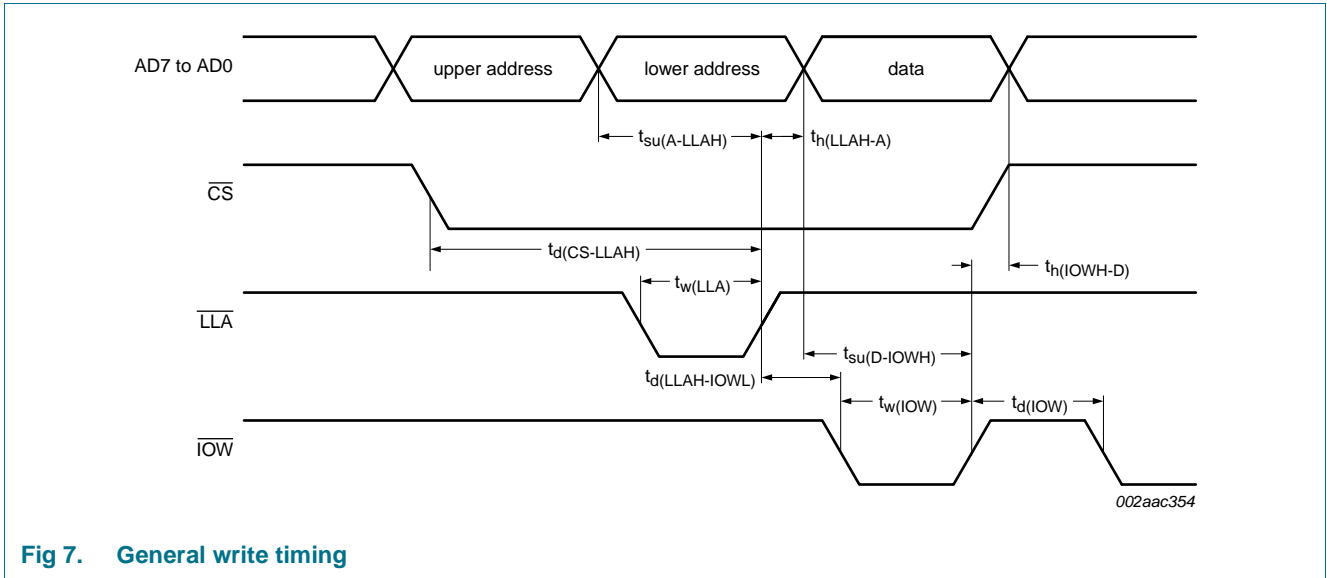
AD7 to AD0

upper address

lower address

data

$t_{su(A-LLAH)}$

$t_{h(LLAH-A)}$

$\overline{CS}$

$t_{d(CS-LLAH)}$

$t_{h(IOWH-D)}$

$t_{w(LLA)}$

$\overline{LLA}$

$t_{su(D-IOWH)}$

$t_{d(LLAH-IOWL)}$

$t_{w(IOW)}$

$t_{d(IOW)}$

$\overline{IOW}$

002aac354

Fig 7. General write timing